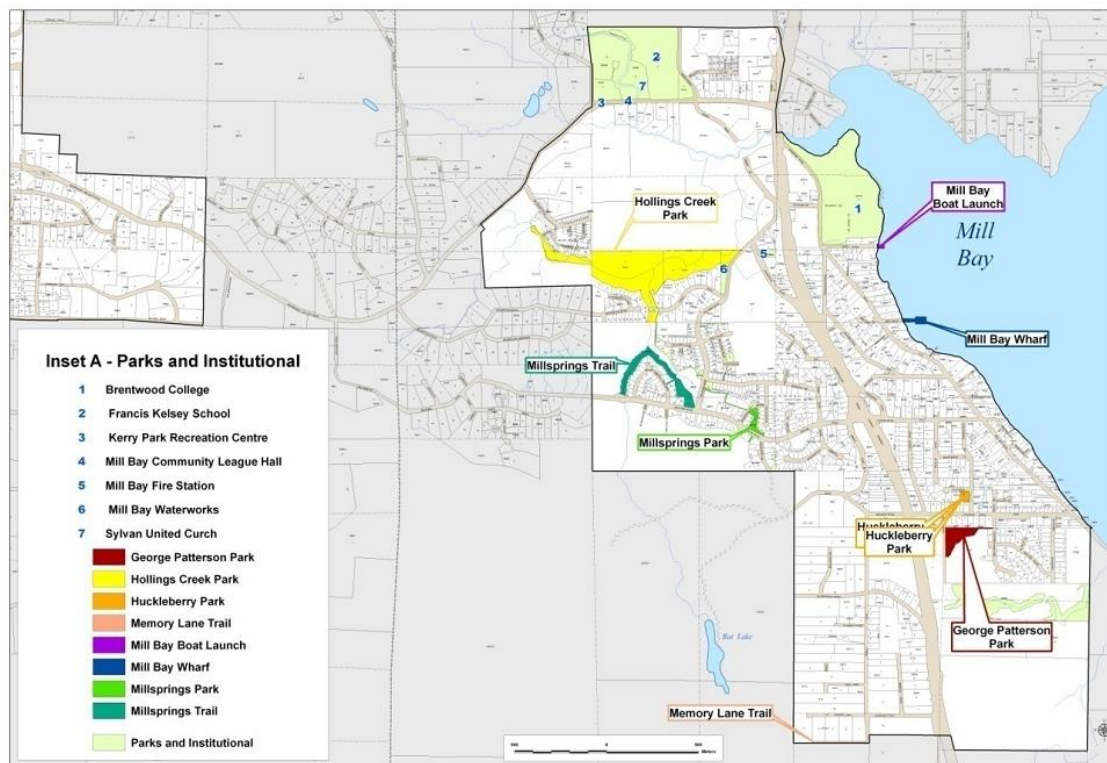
Inset A - Parks and Institutional

1 Brentwood College
2 Francis Kelsey School
3 Kerry Park Recreation Centre
4 Mill Bay Community League Hall
5 Mill Bay Fire Station
6 Mill Bay Waterworks
7 Sylvan United Curch

George Patterson Park
Hollings Creek Park
Huckleberry Park
Memory Lane Trail
Mill Bay Boat Launch
Mill Bay Wharf
Millsprings Park
Millsprings Trail
Parks and Institutional

2
7
3
4
1
6
5

Hollings Creek Park

Mill Bay Boat Launch

Mill Bay

Mill Bay Wharf

Millsprings Trail

Millsprings Park

Huckleberry Park

George Patterson Park

Bat Lake

Memory Lane Trail

Metres